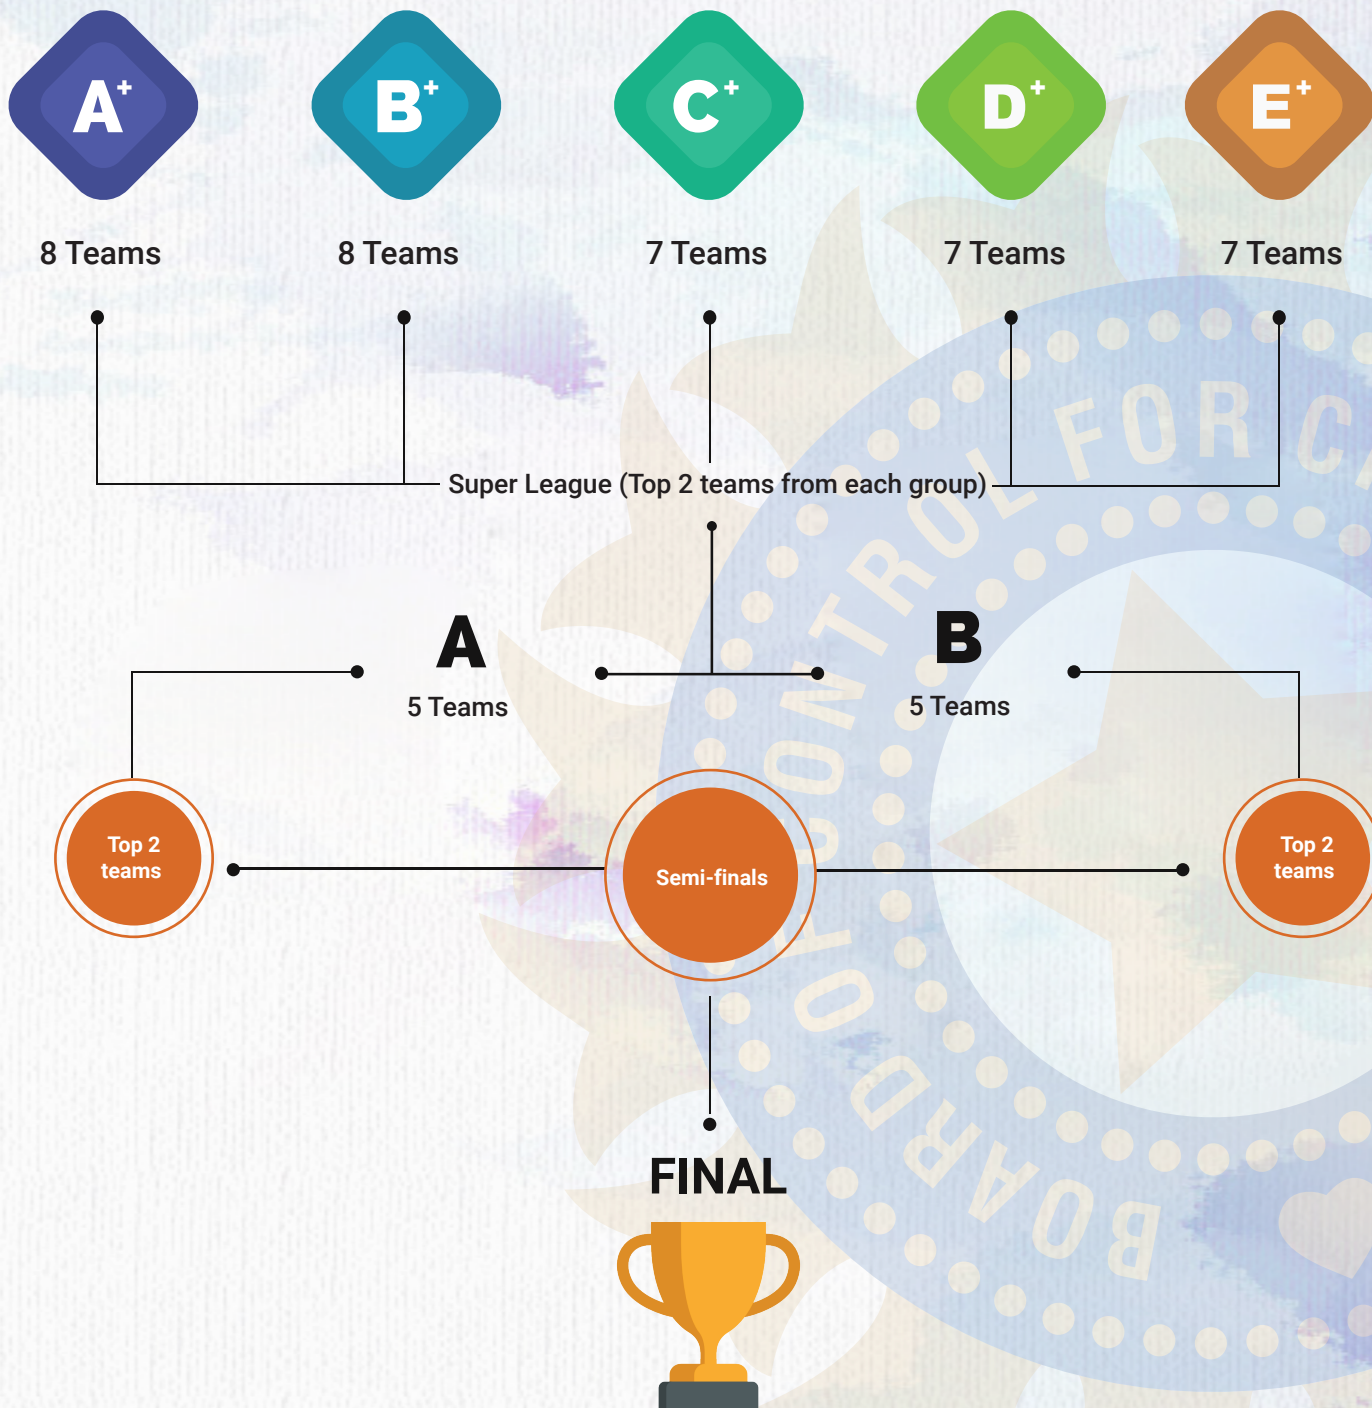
$A^+$

$B^+$

$C^+$

$D^+$

$E^+$

8 Teams

8 Teams

7 Teams

7 Teams

7 Teams

Super League (Top 2 teams from each group)

A

5 Teams

B

5 Teams

Top 2 teams

Semi-finals

Top 2 teams

FINAL

BOARD OF CONTROL FOR C